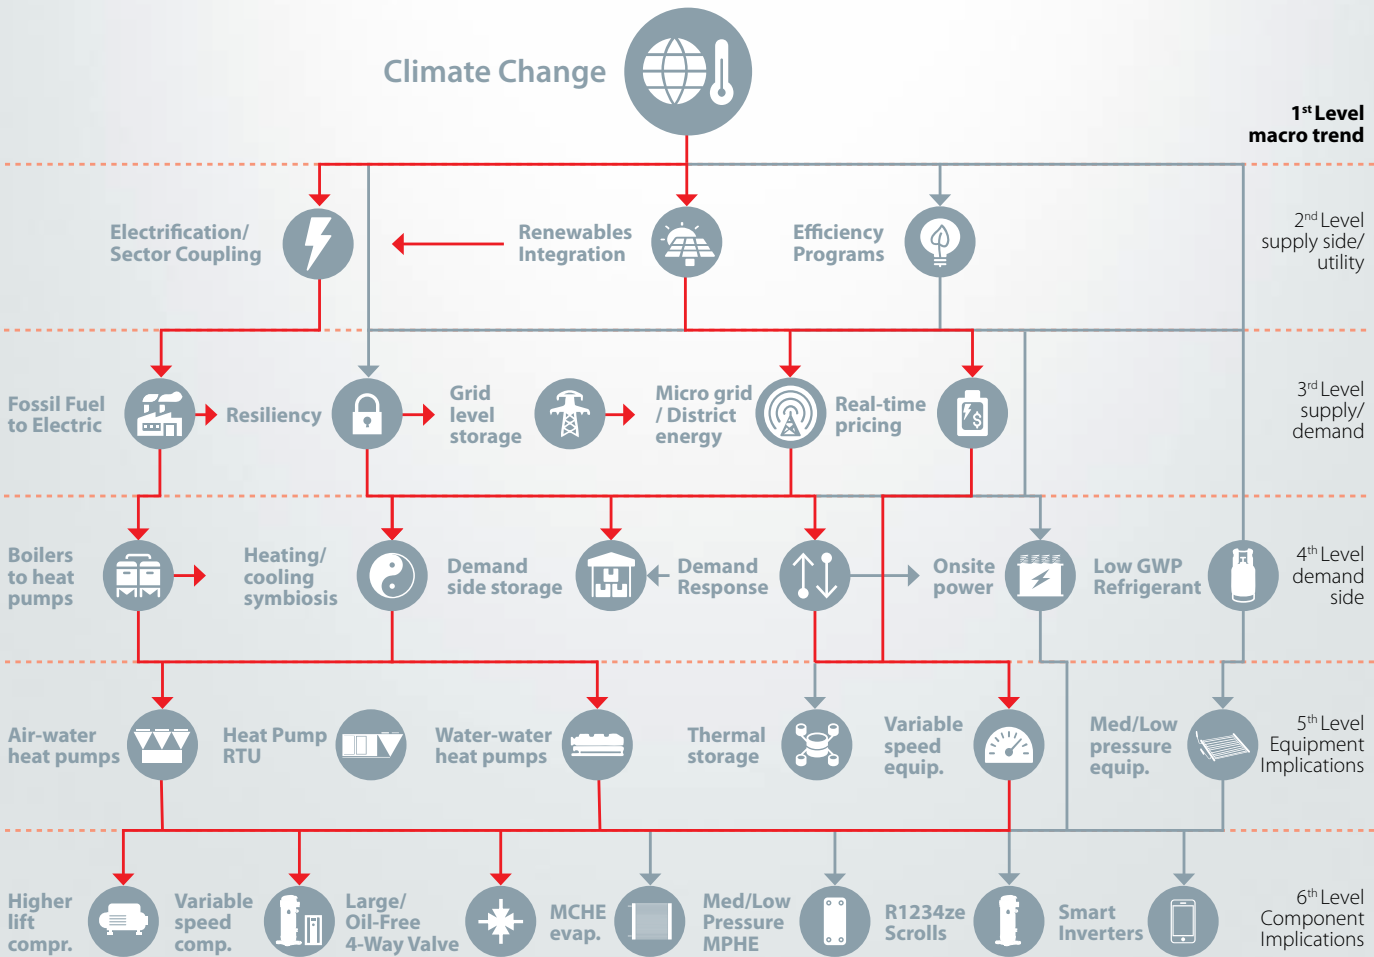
Climate Change

1st Level macro trend

Electrification/ Sector Coupling

Renewables Integration

Efficiency Programs

2nd Level supply side/ utility

Fossil Fuel to Electric

Resiliency

Grid level storage

Micro grid / District energy

Real-time pricing

3rd Level supply/ demand

Boilers to heat pumps

Heating/ cooling symbiosis

Demand side storage

Demand Response

Onsite power

Low GWP Refrigerant

4th Level demand side

Air-water heat pumps

Heat Pump RTU

Water-water heat pumps

Thermal storage

Variable speed equip.

Med/Low pressure equip.

5th Level Equipment Implications

Higher lift compr.

Variable speed comp.

Large/ Oil-Free 4-Way Valve

MCHE evap.

Med/Low Pressure MPHE

R1234ze Scrolls

Smart Inverters

6th Level Component Implications